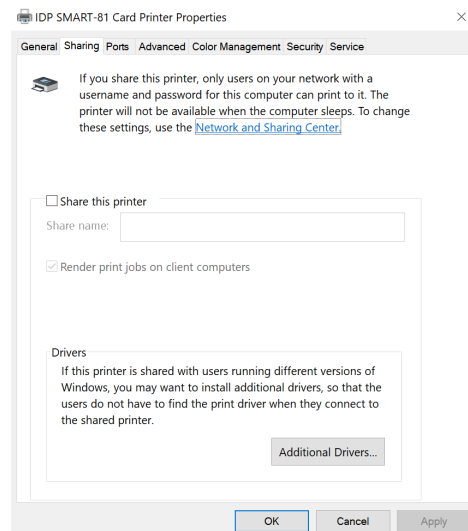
IDP SMART-81 Card Printer Properties

×

General Sharing Ports Advanced Color Management Security Service

If you share this printer, only users on your network with a username and password for this computer can print to it. The printer will not be available when the computer sleeps. To change these settings, use the Network and Sharing Center.

Share this printer

Share name:

Render print jobs on client computers

Drivers

If this printer is shared with users running different versions of Windows, you may want to install additional drivers, so that the users do not have to find the print driver when they connect to the shared printer.

Additional Drivers...

OK Cancel Apply